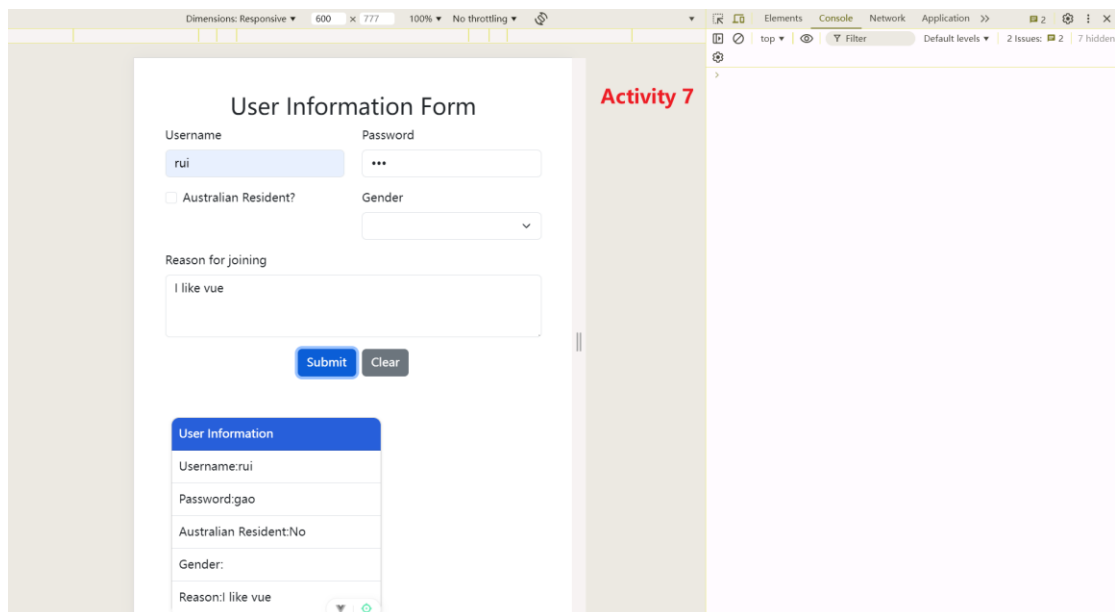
Dimensions: Responsive ▾ 600 × 777 100% ▾ No throttling ▾

Elements Console Network Application >> 2

top ▾ Filter Default levels ▾ 2 Issues: 2 7 hidden

User Information Form

Activity 7

Username

rui

Password

•••

Australian Resident?

Gender

Reason for joining

I like vue

Submit Clear

User Information

Username:rui

Password:gao

Australian Resident:No

Gender:

Reason:I like vue